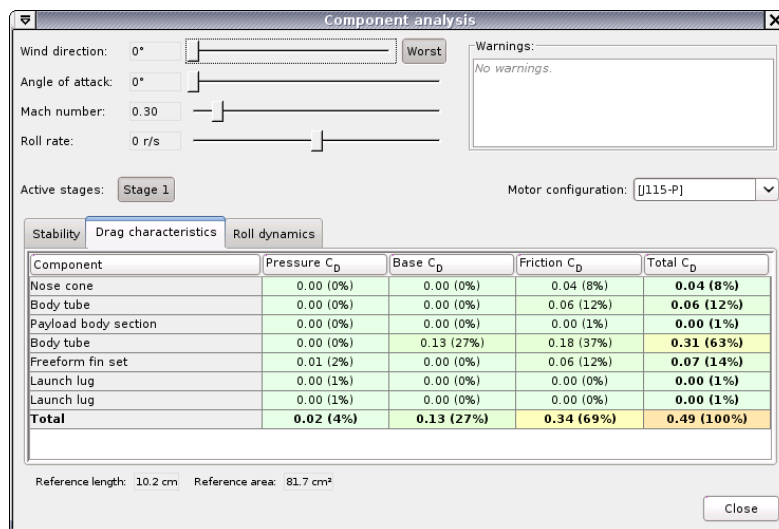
Component analysis

Wind direction: 0° Worst
Angle of attack: 0°
Mach number: 0.30
Roll rate: 0 r/s

Warnings:
No warnings.

Active stages: Stage 1

Motor configuration: [J115-P]

Stability | Drag characteristics | Roll dynamics

| Component | Pressure $C_D$ | Base $C_D$ | Friction $C_D$ | Total $C_D$ |
|---|---|---|---|---|
| Nose cone | 0.00 (0%) | 0.00 (0%) | 0.04 (8%) | **0.04 (8%)** |
| Body tube | 0.00 (0%) | 0.00 (0%) | 0.06 (12%) | **0.06 (12%)** |
| Payload body section | 0.00 (0%) | 0.00 (0%) | 0.00 (1%) | **0.00 (1%)** |
| Body tube | 0.00 (0%) | 0.13 (27%) | 0.18 (37%) | **0.31 (63%)** |
| Freeform fin set | 0.01 (2%) | 0.00 (0%) | 0.06 (12%) | **0.07 (14%)** |
| Launch lug | 0.00 (1%) | 0.00 (0%) | 0.00 (0%) | **0.00 (1%)** |
| Launch lug | 0.00 (1%) | 0.00 (0%) | 0.00 (0%) | **0.00 (1%)** |
| **Total** | **0.02 (4%)** | **0.13 (27%)** | **0.34 (69%)** | **0.49 (100%)** |

Reference length: 10.2 cm Reference area: 81.7 cm²

Close